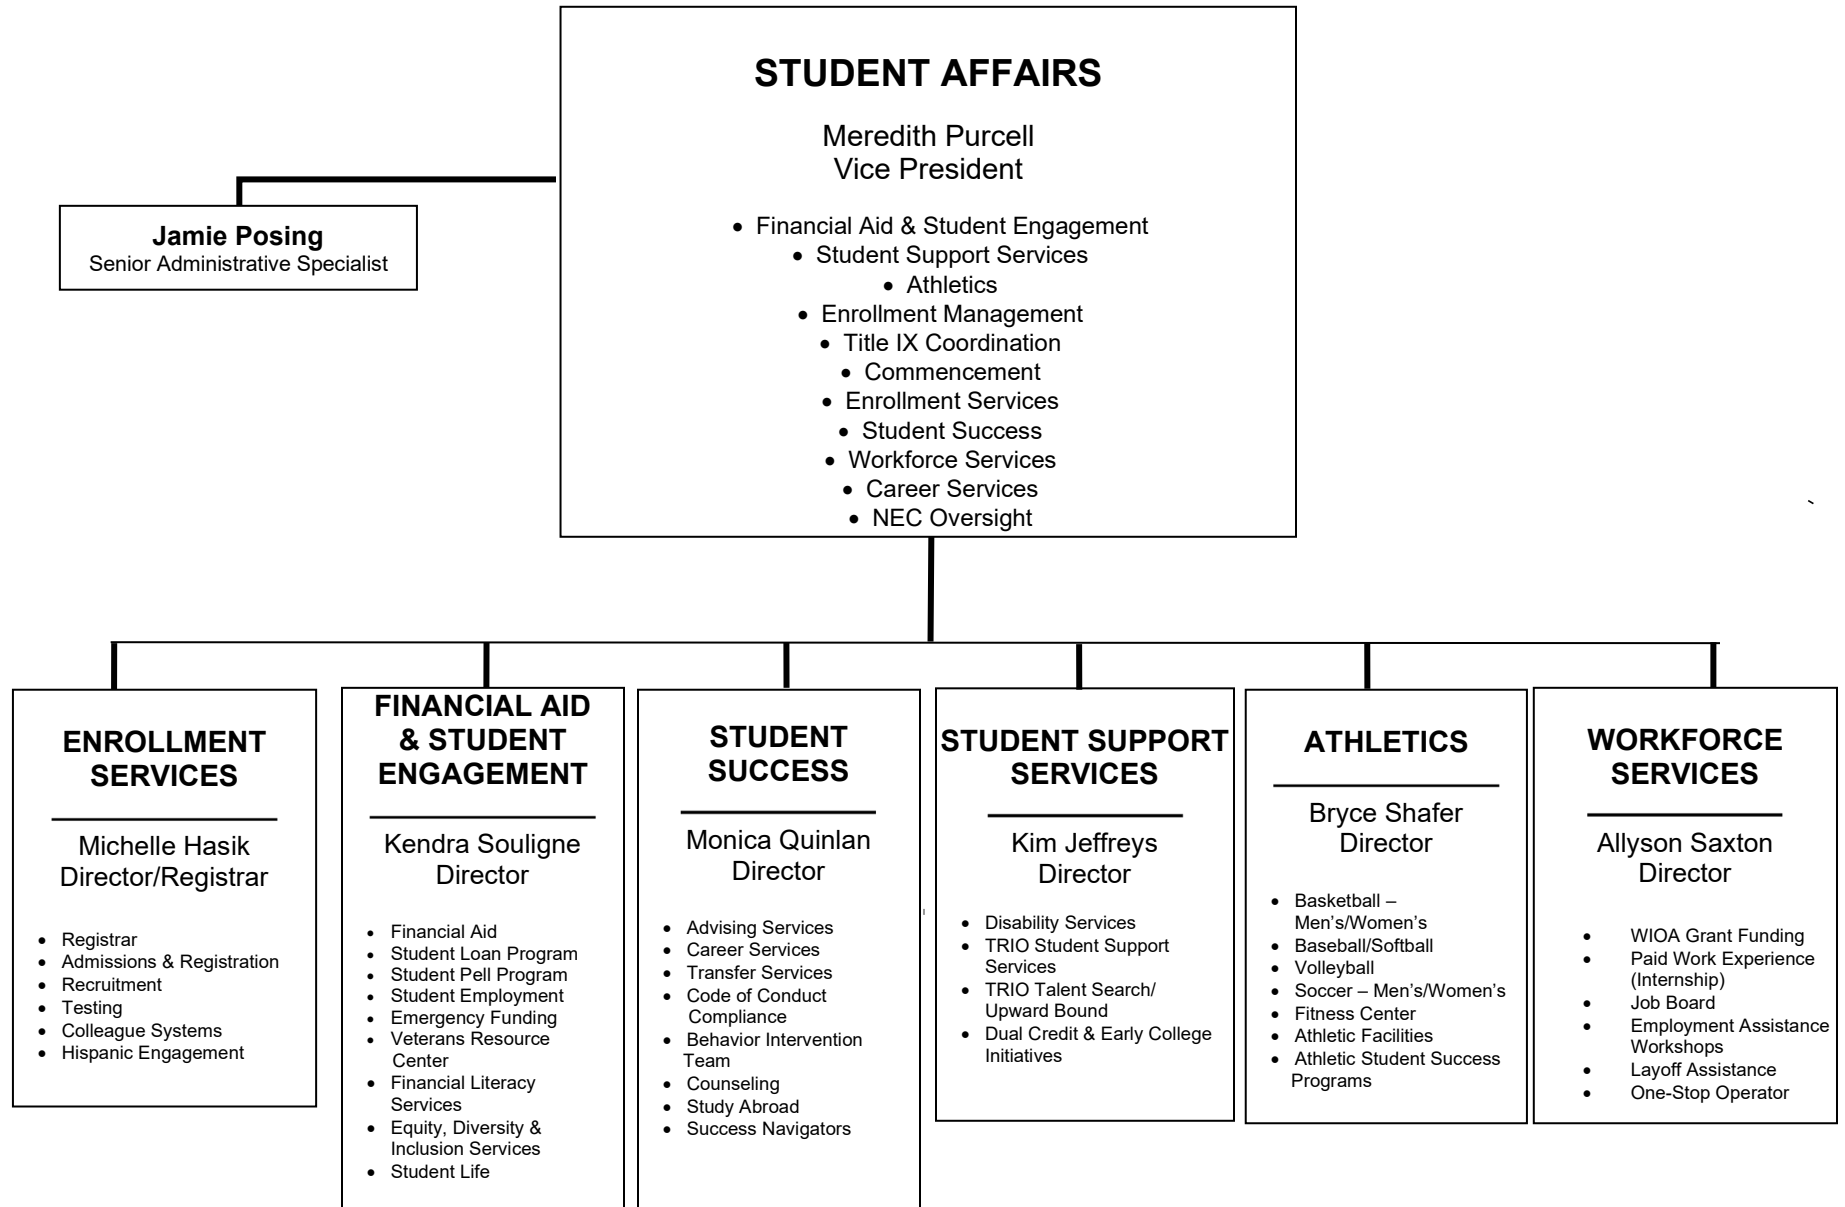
STUDENT AFFAIRS

Meredith Purcell
Vice President

- Financial Aid & Student Engagement
- Student Support Services
- Athletics
- Enrollment Management
- Title IX Coordination
- Commencement
- Enrollment Services
- Student Success
- Workforce Services
- Career Services
- NEC Oversight

Jamie Posing
Senior Administrative Specialist

ENROLLMENT SERVICES

Michelle Hasik
Director/Registrar

- Registrar
- Admissions & Registration
- Recruitment
- Testing
- Colleague Systems
- Hispanic Engagement

FINANCIAL AID & STUDENT ENGAGEMENT

Kendra Souligne
Director

- Financial Aid
- Student Loan Program
- Student Pell Program
- Student Employment
- Emergency Funding
- Veterans Resource Center
- Financial Literacy Services
- Equity, Diversity & Inclusion Services
- Student Life

STUDENT SUCCESS

Monica Quinlan
Director

- Advising Services
- Career Services
- Transfer Services
- Code of Conduct Compliance
- Behavior Intervention Team
- Counseling
- Study Abroad
- Success Navigators

STUDENT SUPPORT SERVICES

Kim Jeffreys
Director

- Disability Services
- TRIO Student Support Services
- TRIO Talent Search/ Upward Bound
- Dual Credit & Early College Initiatives

ATHLETICS

Bryce Shafer
Director

- Basketball – Men's/Women's
- Baseball/Softball
- Volleyball
- Soccer – Men's/Women's
- Fitness Center
- Athletic Facilities
- Athletic Student Success Programs

WORKFORCE SERVICES

Allyson Saxton
Director

- WIOA Grant Funding
- Paid Work Experience (Internship)
- Job Board
- Employment Assistance Workshops
- Layoff Assistance
- One-Stop Operator